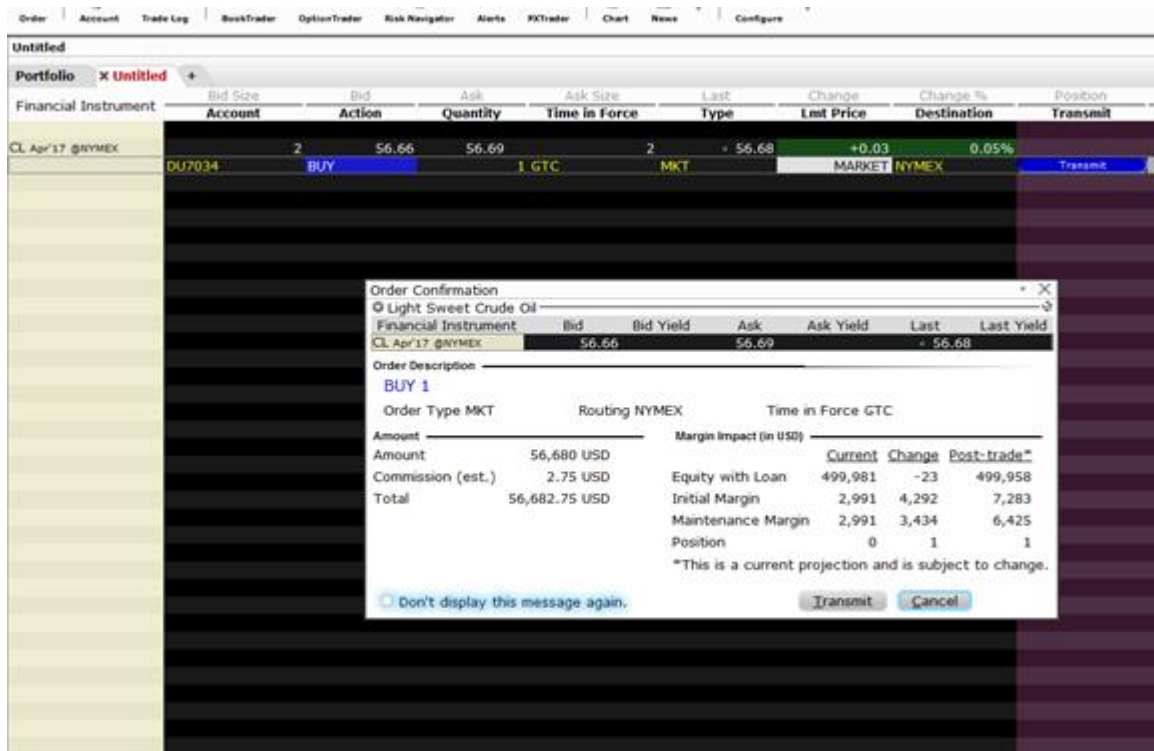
Order | Account | Trade Log | BookTrader | OptionTrader | Risk Navigator | Alerts | FXTrader | Chart | News | Configure

Untitled

Portfolio | × Untitled | +

| Financial Instrument | Bid Size / Account | Bid / Action | Ask / Quantity | Ask Size / Time in Force | Last / Type | Change / Lmt Price | Change % / Destination | Position / Transmit |
|---|---|---|---|---|---|---|---|---|
| CL Apr'17 @NYMEX | 2 | 56.66 | 56.69 | 2 | - 56.68 | +0.03 | 0.05% | |
| | DU7034 | BUY | | 1 GTC | MKT | MARKET | NYMEX | Transmit |

Order Confirmation

Light Sweet Crude Oil

| Financial Instrument | Bid | Bid Yield | Ask | Ask Yield | Last | Last Yield |
|---|---|---|---|---|---|---|
| CL Apr'17 @NYMEX | 56.66 | | 56.69 | | - 56.68 | |

Order Description

BUY 1

Order Type MKT    Routing NYMEX    Time in Force GTC

Amount

| | |
|---|---|
| Amount | 56,680 USD |
| Commission (est.) | 2.75 USD |
| Total | 56,682.75 USD |

Margin Impact (in USD)

| | Current | Change | Post-trade* |
|---|---|---|---|
| Equity with Loan | 499,981 | -23 | 499,958 |
| Initial Margin | 2,991 | 4,292 | 7,283 |
| Maintenance Margin | 2,991 | 3,434 | 6,425 |
| Position | 0 | 1 | 1 |

*This is a current projection and is subject to change.

Don't display this message again.

Transmit    Cancel